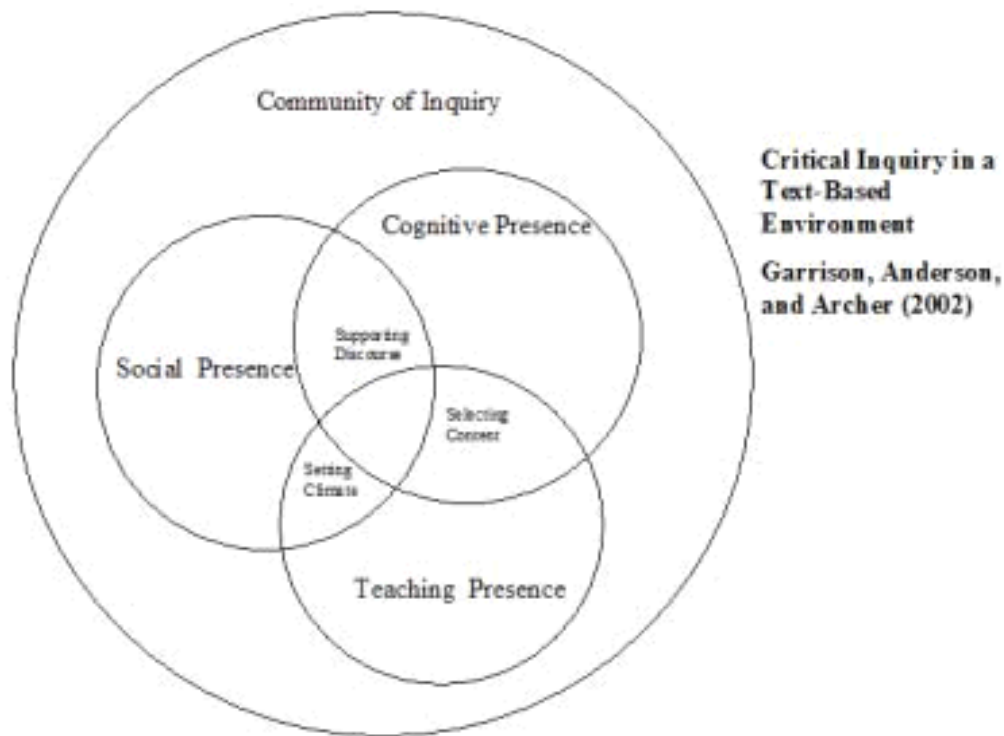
Community of Inquiry

Cognitive Presence

Social Presence

Supporting Discourse

Selecting Content

Setting Climate

Teaching Presence

Critical Inquiry in a Text-Based Environment

Garrison, Anderson, and Archer (2002)